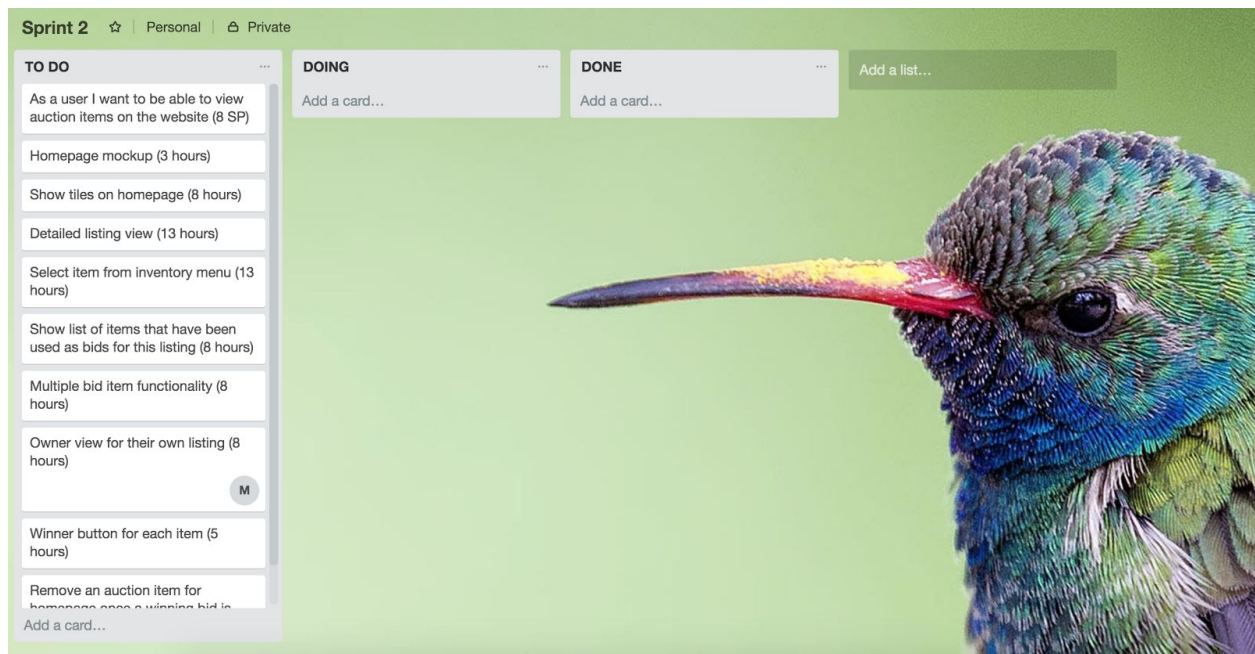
Sprint 2 ☆ | Personal | Private

TO DO ...

As a user I want to be able to view auction items on the website (8 SP)

Homepage mockup (3 hours)

Show tiles on homepage (8 hours)

Detailed listing view (13 hours)

Select item from inventory menu (13 hours)

Show list of items that have been used as bids for this listing (8 hours)

Multiple bid item functionality (8 hours)

Owner view for their own listing (8 hours)

M

Winner button for each item (5 hours)

Remove an auction item for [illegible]

Add a card...

DOING ...

Add a card...

DONE ...

Add a card...

Add a list...